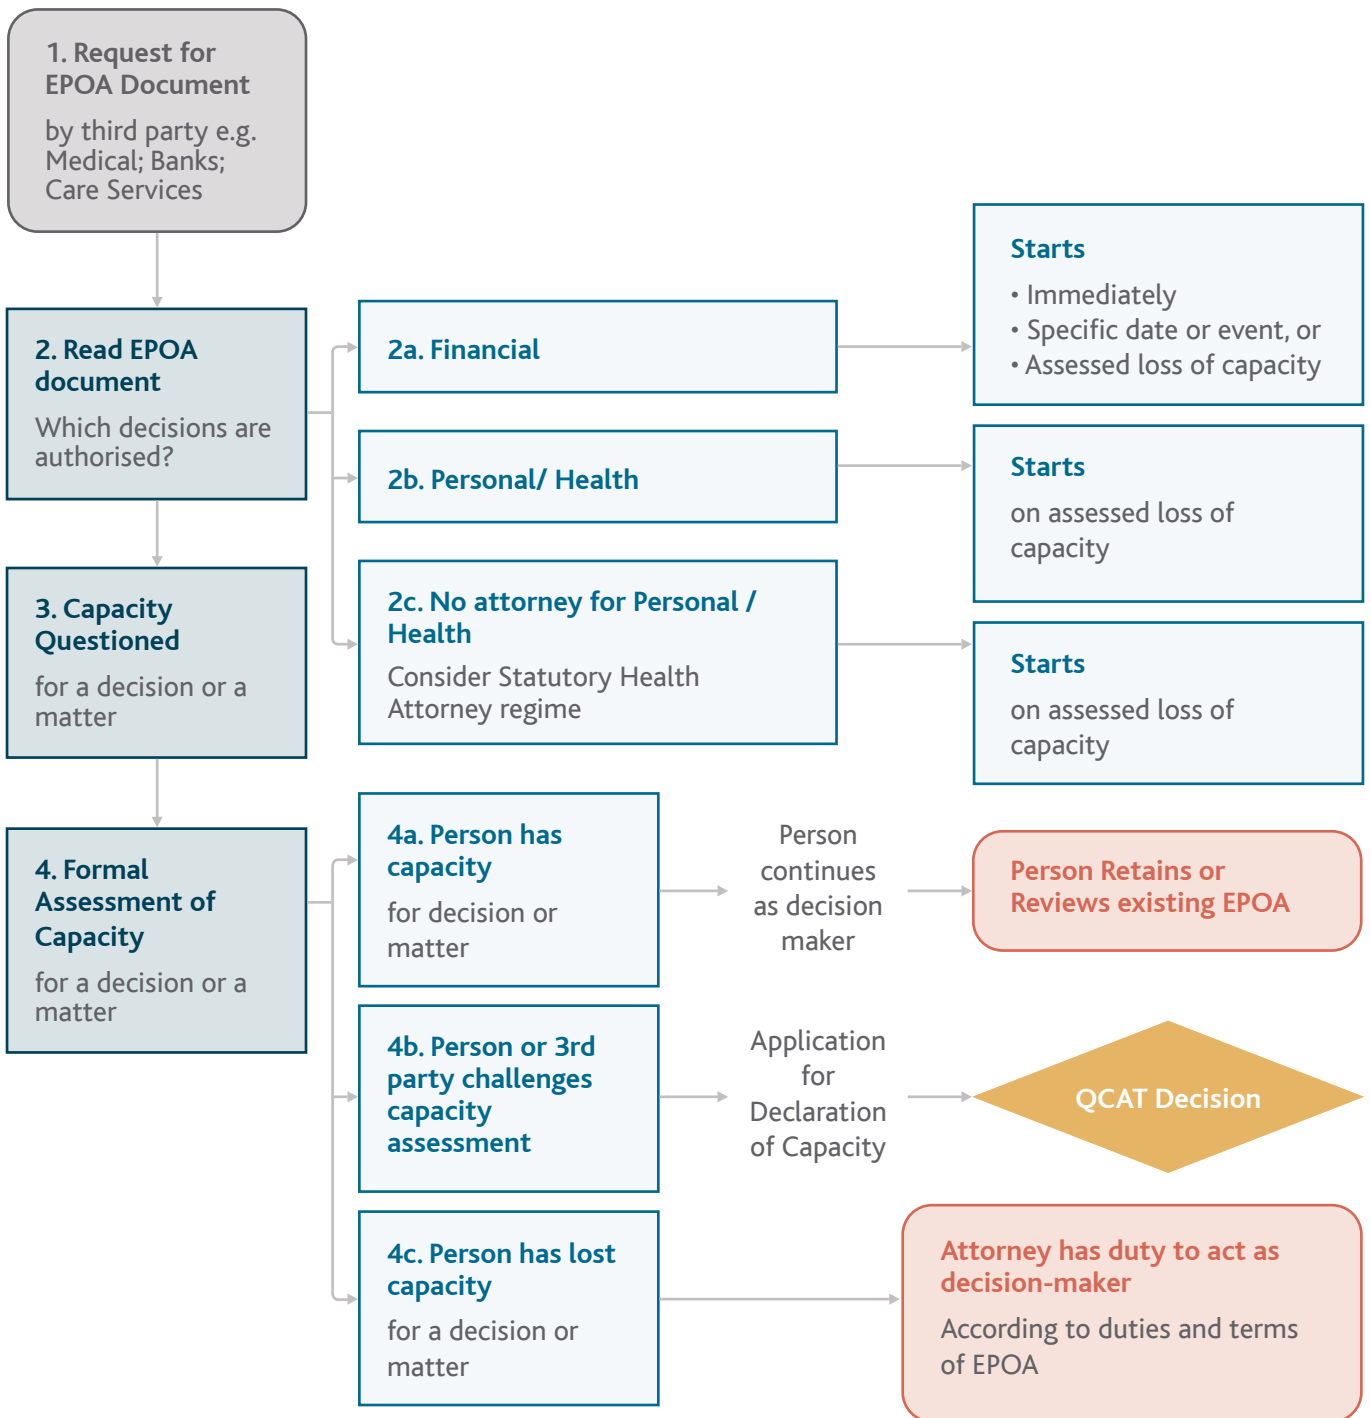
1. Request for EPOA Document

by third party e.g. Medical; Banks; Care Services

2. Read EPOA document

Which decisions are authorised?

2a. Financial

Starts

• Immediately
• Specific date or event, or
• Assessed loss of capacity

2b. Personal/ Health

Starts

on assessed loss of capacity

2c. No attorney for Personal / Health

Consider Statutory Health Attorney regime

Starts

on assessed loss of capacity

3. Capacity Questioned

for a decision or a matter

4. Formal Assessment of Capacity

for a decision or a matter

4a. Person has capacity

for decision or matter

Person continues as decision maker

Person Retains or Reviews existing EPOA

4b. Person or 3rd party challenges capacity assessment

Application for Declaration of Capacity

QCAT Decision

4c. Person has lost capacity

for a decision or matter

Attorney has duty to act as decision-maker

According to duties and terms of EPOA